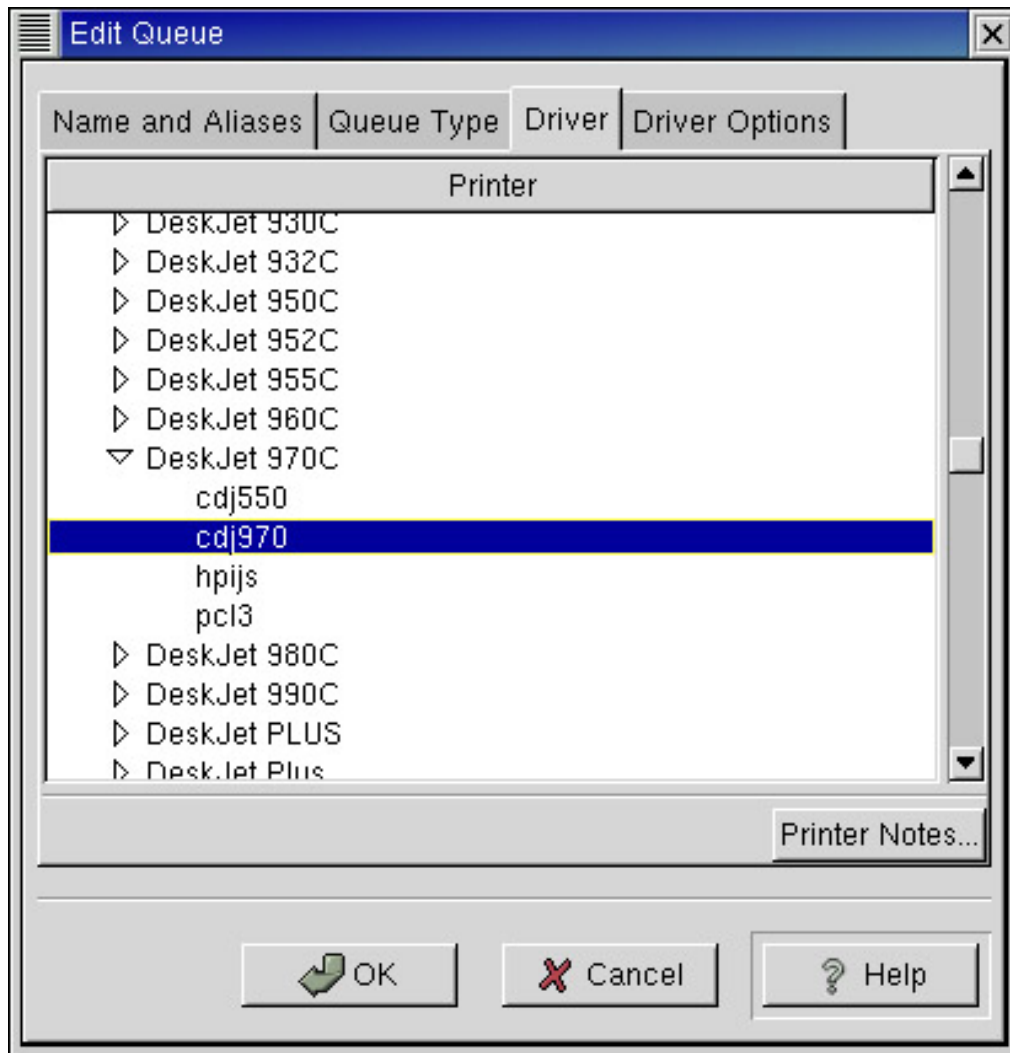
Edit Queue

Name and Aliases
Queue Type
Driver
Driver Options

Printer

DeskJet 930C
DeskJet 932C
DeskJet 950C
DeskJet 952C
DeskJet 955C
DeskJet 960C
DeskJet 970C
cdj550
cdj970
hpijs
pcl3
DeskJet 980C
DeskJet 990C
DeskJet PLUS
DeskJet Plus

Printer Notes...

OK
Cancel
Help